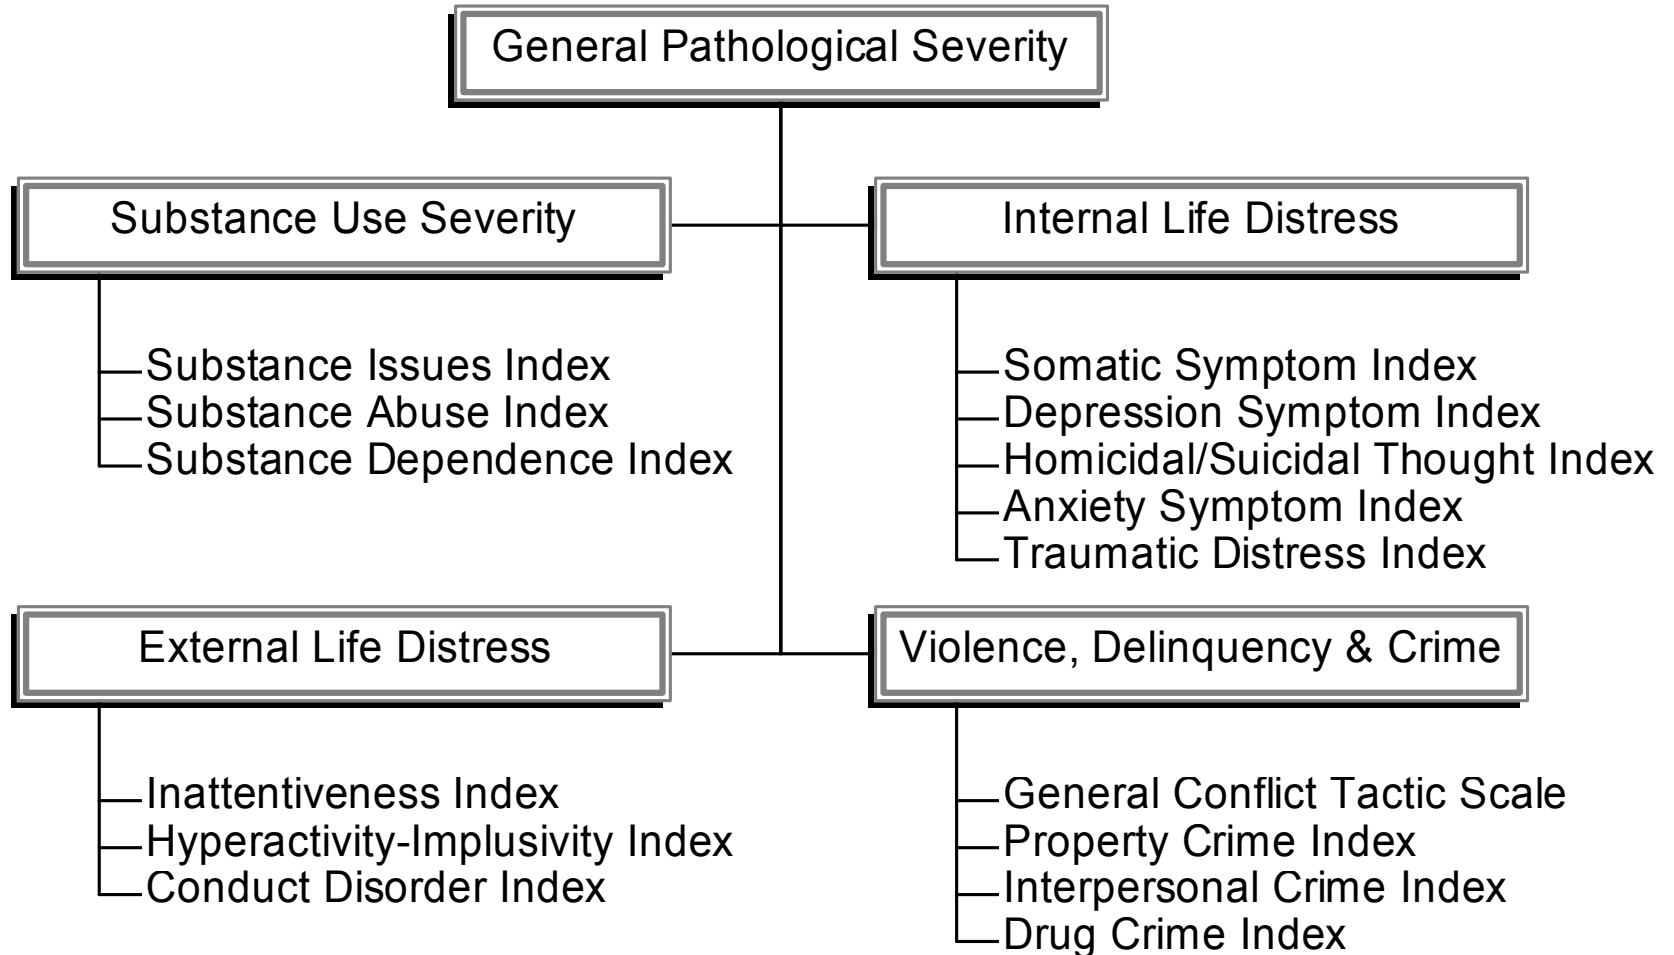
General Pathological Severity

Substance Use Severity

Substance Issues Index
Substance Abuse Index
Substance Dependence Index

Internal Life Distress

Somatic Symptom Index
Depression Symptom Index
Homicidal/Suicidal Thought Index
Anxiety Symptom Index
Traumatic Distress Index

External Life Distress

Inattentiveness Index
Hyperactivity-Implusivity Index
Conduct Disorder Index

Violence, Delinquency & Crime

General Conflict Tactic Scale
Property Crime Index
Interpersonal Crime Index
Drug Crime Index